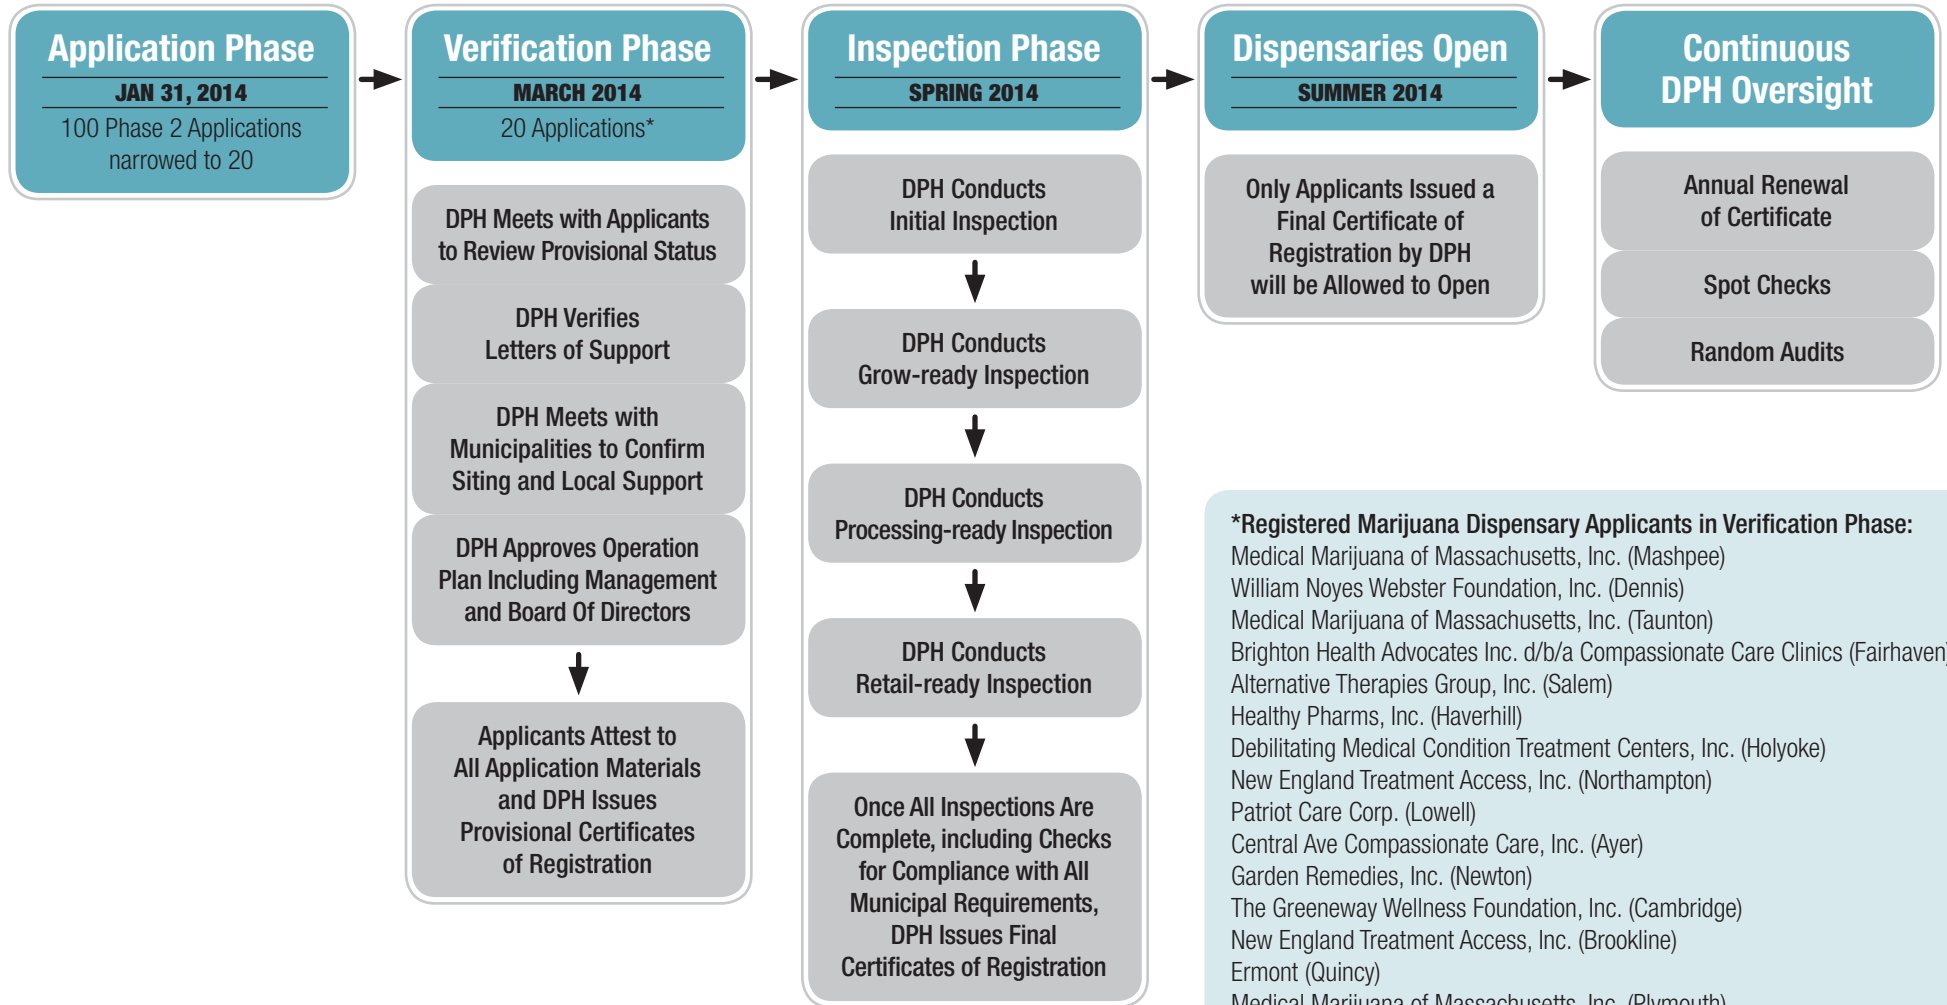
Application Phase

JAN 31, 2014

100 Phase 2 Applications narrowed to 20

Verification Phase

MARCH 2014

20 Applications*

DPH Meets with Applicants to Review Provisional Status

DPH Verifies Letters of Support

DPH Meets with Municipalities to Confirm Siting and Local Support

DPH Approves Operation Plan Including Management and Board Of Directors

Applicants Attest to All Application Materials and DPH Issues Provisional Certificates of Registration

Inspection Phase

SPRING 2014

DPH Conducts Initial Inspection

DPH Conducts Grow-ready Inspection

DPH Conducts Processing-ready Inspection

DPH Conducts Retail-ready Inspection

Once All Inspections Are Complete, including Checks for Compliance with All Municipal Requirements, DPH Issues Final Certificates of Registration

Dispensaries Open

SUMMER 2014

Only Applicants Issued a Final Certificate of Registration by DPH will be Allowed to Open

Continuous DPH Oversight

Annual Renewal of Certificate

Spot Checks

Random Audits

*Registered Marijuana Dispensary Applicants in Verification Phase:
Medical Marijuana of Massachusetts, Inc. (Mashpee)
William Noyes Webster Foundation, Inc. (Dennis)
Medical Marijuana of Massachusetts, Inc. (Taunton)
Brighton Health Advocates Inc. d/b/a Compassionate Care Clinics (Fairhaven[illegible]
Alternative Therapies Group, Inc. (Salem)
Healthy Pharms, Inc. (Haverhill)
Debilitating Medical Condition Treatment Centers, Inc. (Holyoke)
New England Treatment Access, Inc. (Northampton)
Patriot Care Corp. (Lowell)
Central Ave Compassionate Care, Inc. (Ayer)
Garden Remedies, Inc. (Newton)
The Greeneway Wellness Foundation, Inc. (Cambridge)
New England Treatment Access, Inc. (Brookline)
Ermont (Quincy)
Medical Marijuana of Massachusetts, Inc. (Plymouth)